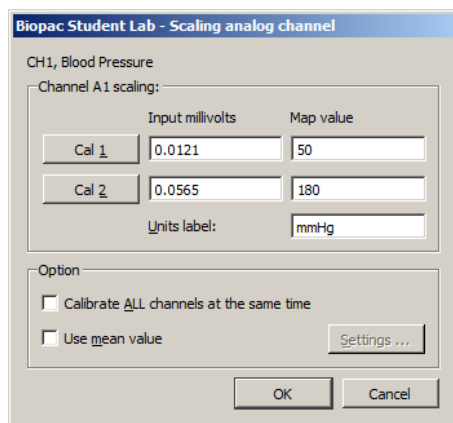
Biopac Student Lab - Scaling analog channel

CH1, Blood Pressure

Channel A1 scaling:

| | Input millivolts | Map value |
|---|---|---|
| Cal 1 | 0.0121 | 50 |
| Cal 2 | 0.0565 | 180 |
| | Units label: | mmHg |

Option

Calibrate ALL channels at the same time

Use mean value

Settings ...

OK

Cancel